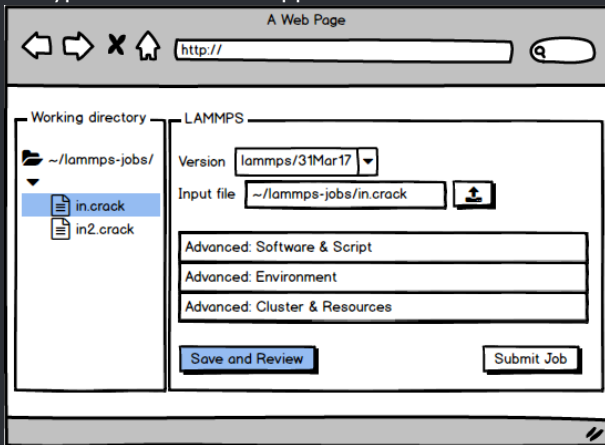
A Web Page

http://

Working directory

~/lammps-jobs/

in.crack

in2.crack

LAMMPS

Version lammps/31Mar17

Input file ~/lammps-jobs/in.crack

Advanced: Software & Script

Advanced: Environment

Advanced: Cluster & Resources

Save and Review

Submit Job